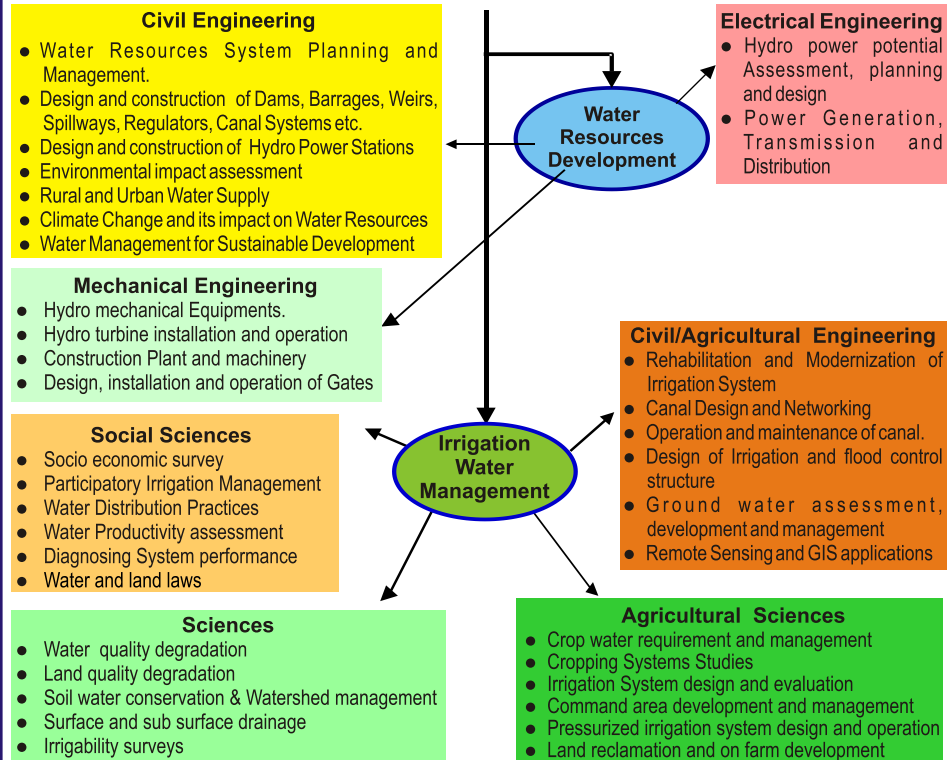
Civil Engineering
- Water Resources System Planning and Management.
- Design and construction of Dams, Barrages, Weirs, Spillways, Regulators, Canal Systems etc.
- Design and construction of Hydro Power Stations
- Environmental impact assessment
- Rural and Urban Water Supply
- Climate Change and its impact on Water Resources
- Water Management for Sustainable Development

Water Resources Development

Electrical Engineering
- Hydro power potential Assessment, planning and design
- Power Generation, Transmission and Distribution

Mechanical Engineering
- Hydro mechanical Equipments.
- Hydro turbine installation and operation
- Construction Plant and machinery
- Design, installation and operation of Gates

Civil/Agricultural Engineering
- Rehabilitation and Modernization of Irrigation System
- Canal Design and Networking
- Operation and maintenance of canal.
- Design of Irrigation and flood control structure
- Ground water assessment, development and management
- Remote Sensing and GIS applications

Social Sciences
- Socio economic survey
- Participatory Irrigation Management
- Water Distribution Practices
- Water Productivity assessment
- Diagnosing System performance
- Water and land laws

Irrigation Water Management

Sciences
- Water quality degradation
- Land quality degradation
- Soil water conservation & Watershed management
- Surface and sub surface drainage
- Irrigability surveys

Agricultural Sciences
- Crop water requirement and management
- Cropping Systems Studies
- Irrigation System design and evaluation
- Command area development and management
- Pressurized irrigation system design and operation
- Land reclamation and on farm development